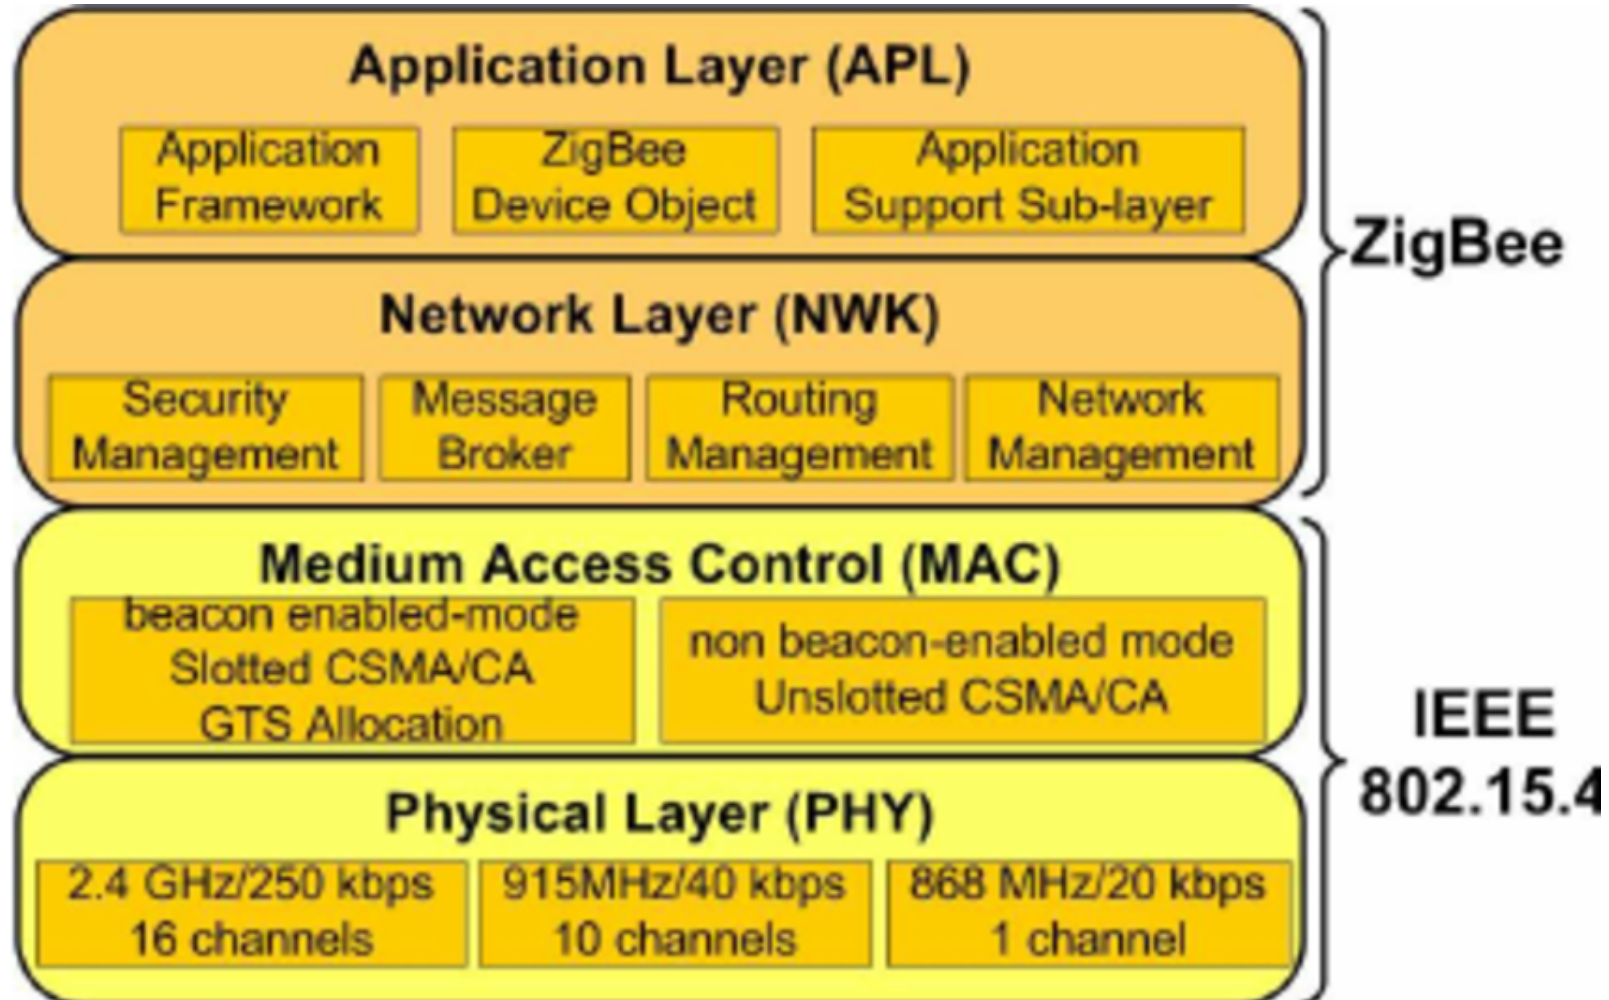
Application Layer (APL)

Application Framework

ZigBee Device Object

Application Support Sub-layer

Network Layer (NWK)

Security Management

Message Broker

Routing Management

Network Management

ZigBee

Medium Access Control (MAC)

beacon enabled-mode
Slotted CSMA/CA
GTS Allocation

non beacon-enabled mode
Unslotted CSMA/CA

Physical Layer (PHY)

2.4 GHz/250 kbps
16 channels

915MHz/40 kbps
10 channels

868 MHz/20 kbps
1 channel

IEEE 802.15.4